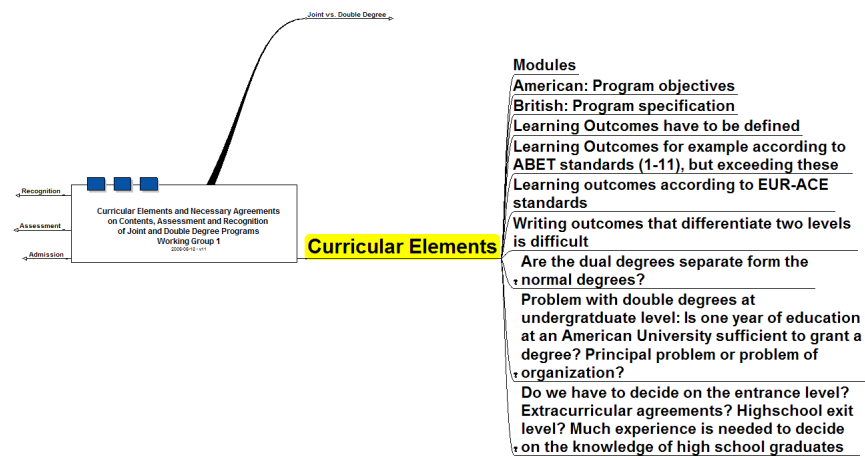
Joint vs. Double Degree

Recognition

Assessment

Admission

Curricular Elements and Necessary Agreements on Contents, Assessment and Recognition of Joint and Double Degree Programs
Working Group 1
2008-06-10 - v11

Curricular Elements

Modules

American: Program objectives

British: Program specification

Learning Outcomes have to be defined

Learning Outcomes for example according to ABET standards (1-11), but exceeding these

Learning outcomes according to EUR-ACE standards

Writing outcomes that differentiate two levels is difficult

Are the dual degrees separate form the normal degrees?

Problem with double degrees at undergratduate level: Is one year of education at an American University sufficient to grant a degree? Principal problem or problem of organization?

Do we have to decide on the entrance level? Extracurricular agreements? Highschool exit level? Much experience is needed to decide on the knowledge of high school graduates